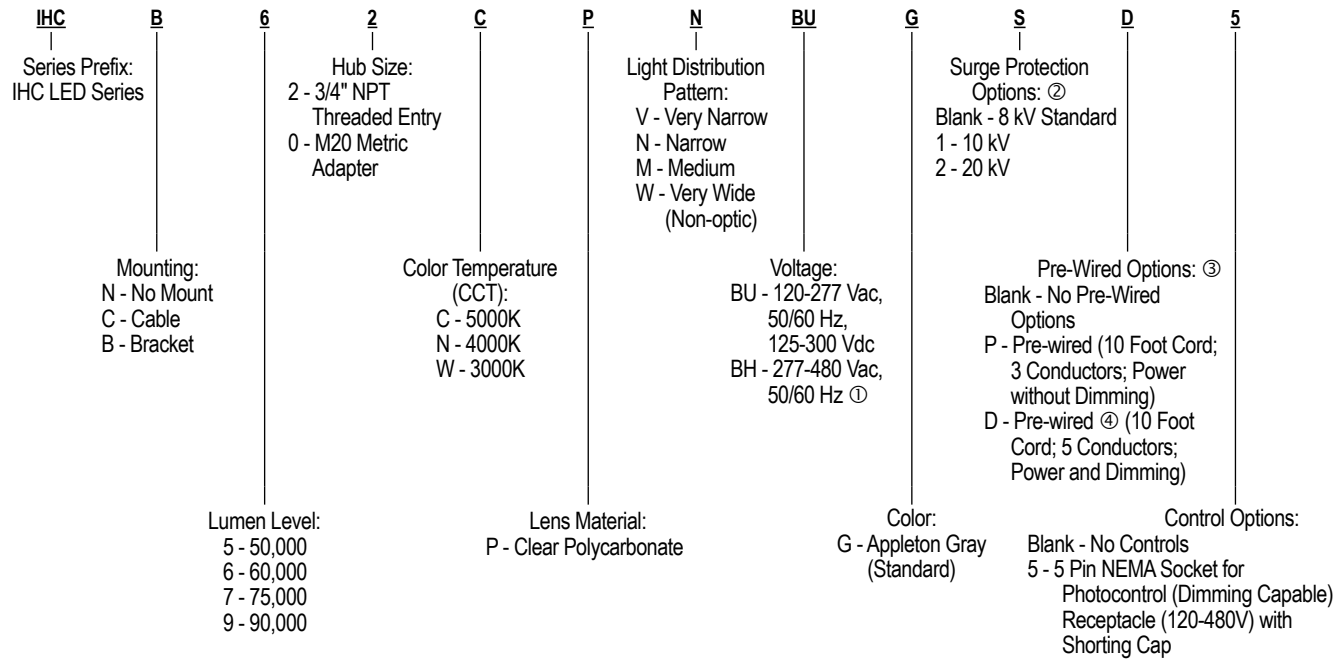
IHC B 6 2 C P N BU G S D 5

Series Prefix:
IHC LED Series

Hub Size:
2 - 3/4" NPT Threaded Entry
0 - M20 Metric Adapter

Light Distribution Pattern:
V - Very Narrow
N - Narrow
M - Medium
W - Very Wide (Non-optic)

Surge Protection Options: ②
Blank - 8 kV Standard
1 - 10 kV
2 - 20 kV

Mounting:
N - No Mount
C - Cable
B - Bracket

Color Temperature (CCT):
C - 5000K
N - 4000K
W - 3000K

Voltage:
BU - 120-277 Vac, 50/60 Hz, 125-300 Vdc
BH - 277-480 Vac, 50/60 Hz ①

Pre-Wired Options: ③
Blank - No Pre-Wired Options
P - Pre-wired (10 Foot Cord; 3 Conductors; Power without Dimming)
D - Pre-wired ④ (10 Foot Cord; 5 Conductors; Power and Dimming)

Lumen Level:
5 - 50,000
6 - 60,000
7 - 75,000
9 - 90,000

Lens Material:
P - Clear Polycarbonate

Color:
G - Appleton Gray (Standard)

Control Options:
Blank - No Controls
5 - 5 Pin NEMA Socket for Photocontrol (Dimming Capable) Receptacle (120-480V) with Shorting Cap